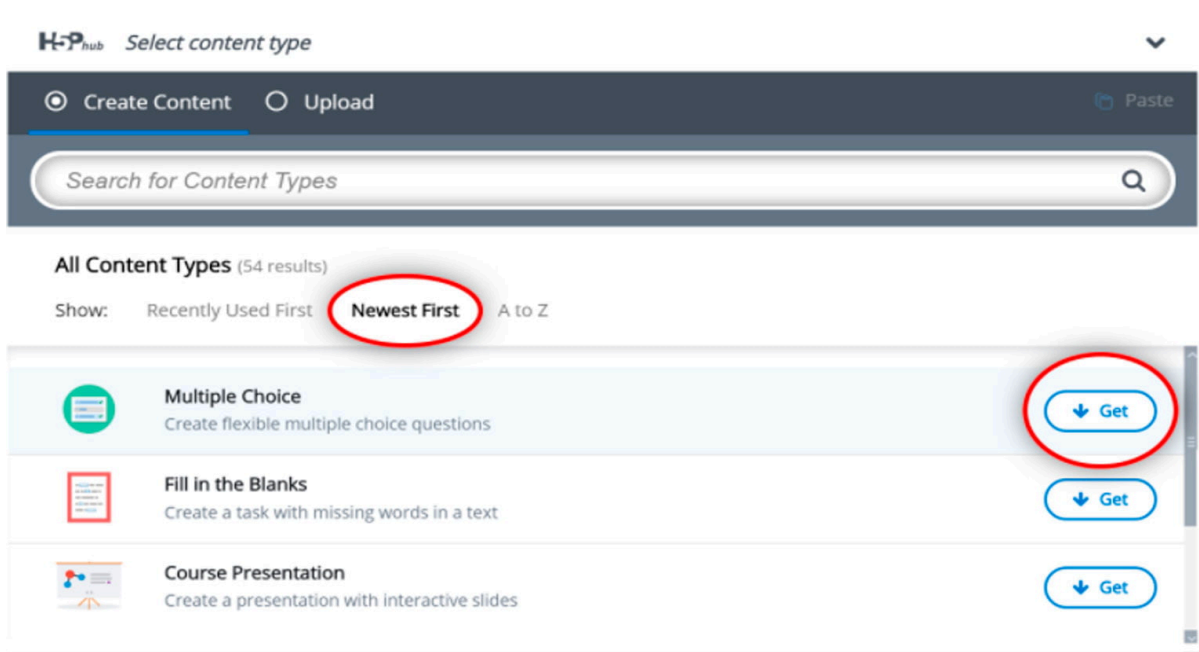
H5P hub Select content type

Create Content Upload Paste

Search for Content Types

All Content Types (54 results)

Show: Recently Used First Newest First A to Z

Multiple Choice
Create flexible multiple choice questions
Get

Fill in the Blanks
Create a task with missing words in a text
Get

Course Presentation
Create a presentation with interactive slides
Get